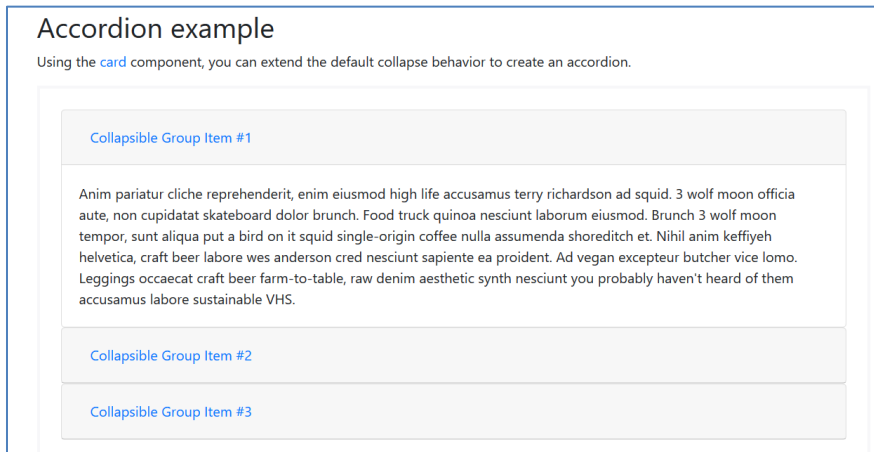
Accordion example

Using the card component, you can extend the default collapse behavior to create an accordion.

Collapsible Group Item #1

Anim pariatur cliche reprehenderit, enim eiusmod high life accusamus terry richardson ad squid. 3 wolf moon officia aute, non cupidatat skateboard dolor brunch. Food truck quinoa nesciunt laborum eiusmod. Brunch 3 wolf moon tempor, sunt aliqua put a bird on it squid single-origin coffee nulla assumenda shoreditch et. Nihil anim keffiyeh helvetica, craft beer labore wes anderson cred nesciunt sapiente ea proident. Ad vegan excepteur butcher vice lomo. Leggings occaecat craft beer farm-to-table, raw denim aesthetic synth nesciunt you probably haven't heard of them accusamus labore sustainable VHS.

Collapsible Group Item #2

Collapsible Group Item #3